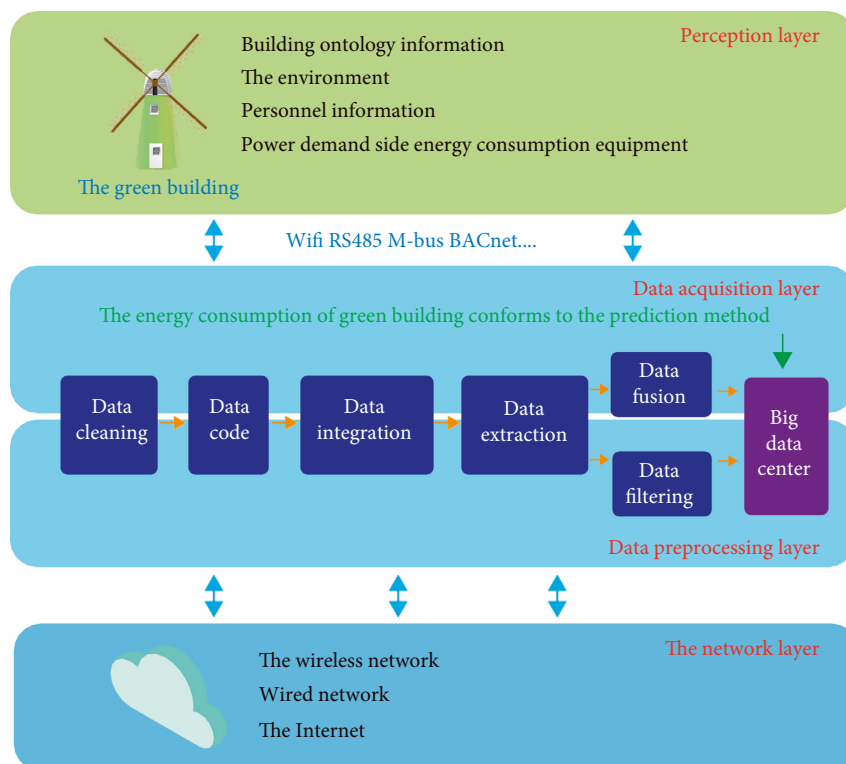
Perception layer

Building ontology information
The environment
Personnel information
Power demand side energy consumption equipment

The green building

Wifi RS485 M-bus BACnet....

Data acquisition layer

The energy consumption of green building conforms to the prediction method

Data cleaning

Data code

Data integration

Data extraction

Data fusion

Data filtering

Big data center

Data preprocessing layer

The network layer

The wireless network
Wired network
The Internet